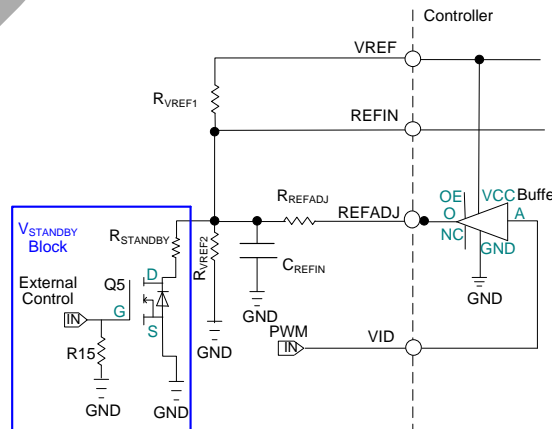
Controller

VREF

$R_{VREF1}$

REFIN

$R_{REFADJ}$

REFADJ

OE
O
NC
VCC
Buffe
A
GND

GND

$V_{STANDBY}$
Block

$R_{STANDBY}$

$R_{VREF2}$

$C_{REFIN}$

External Control

Q5
D
G
S

IN

R15

GND

GND

GND

GND

PWM
IN

VID